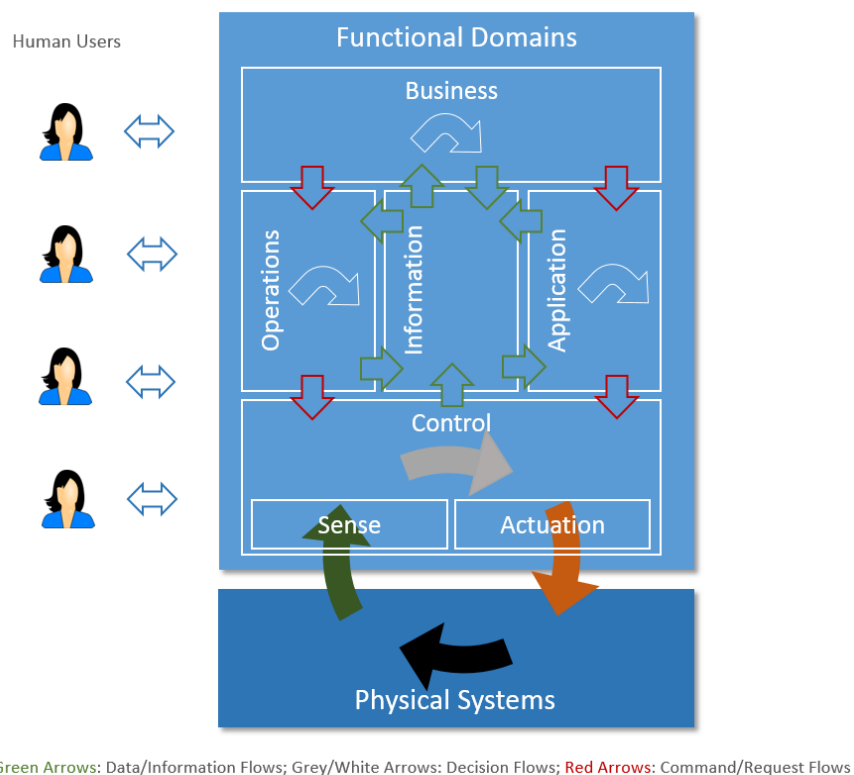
Human Users

Functional Domains

Business

Operations

Information

Application

Control

Sense

Actuation

Physical Systems

Green Arrows: Data/Information Flows; Grey/White Arrows: Decision Flows; Red Arrows: Command/Request Flows